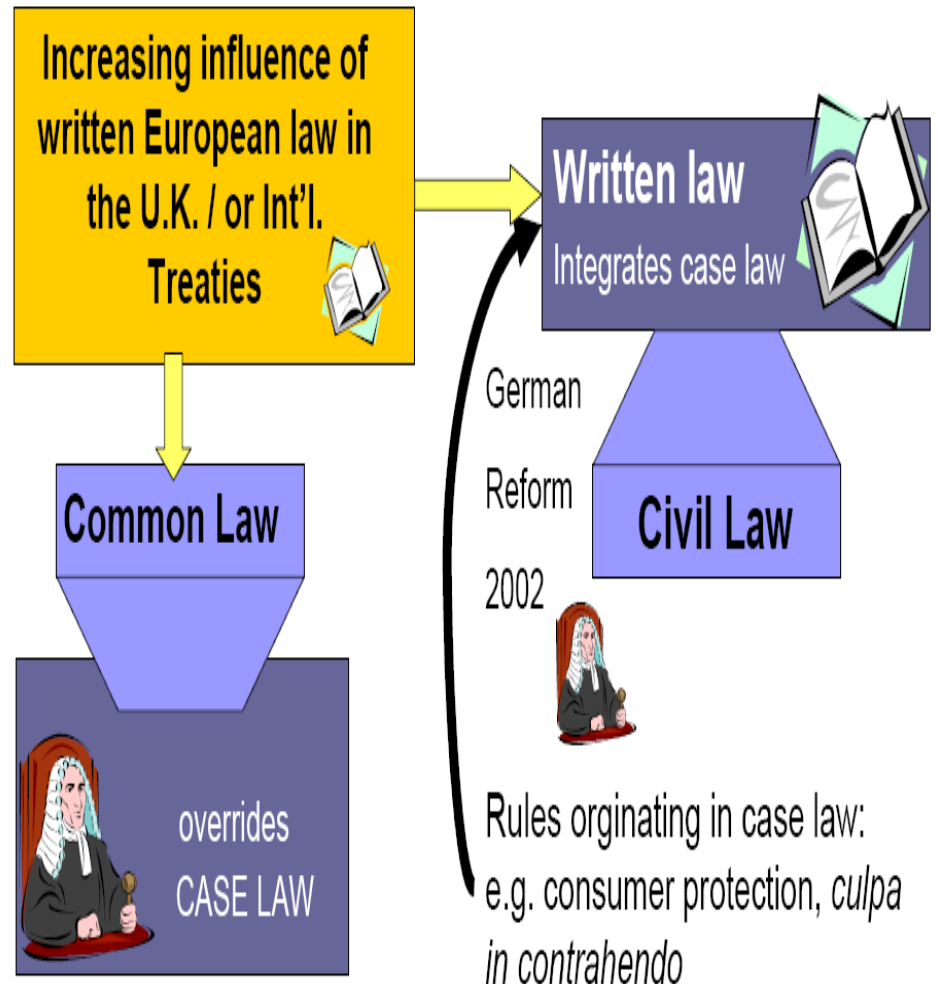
Increasing influence of written European law in the U.K. / or Int'l. Treaties

Written law
Integrates case law

German

Reform

2002

Common Law

Civil Law

overrides
CASE LAW

Rules orginating in case law: e.g. consumer protection, *culpa in contrahendo*